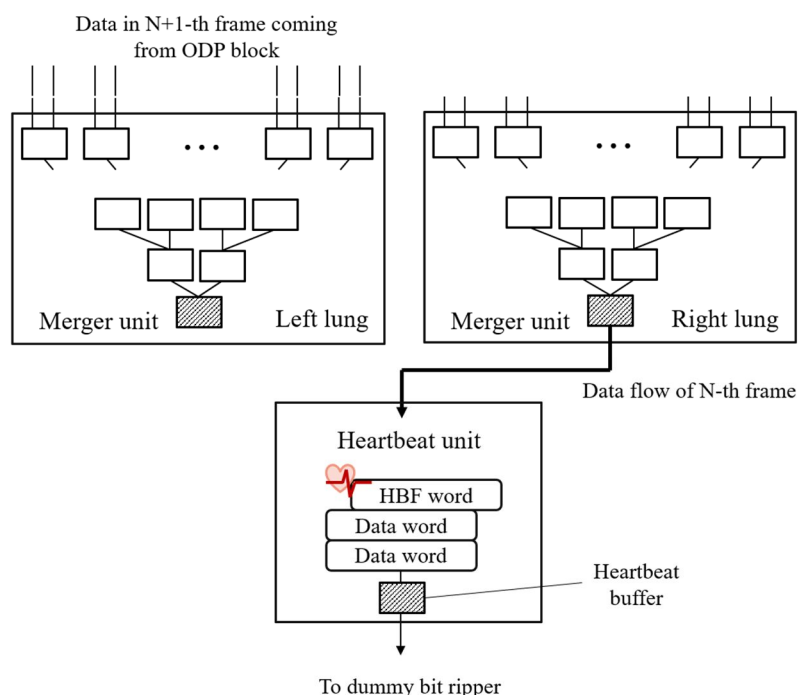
Data in N+1-th frame coming from ODP block

...

Merger unit

Left lung

...

Merger unit

Right lung

Data flow of N-th frame

Heartbeat unit

HBF word

Data word

Data word

Heartbeat buffer

To dummy bit ripper